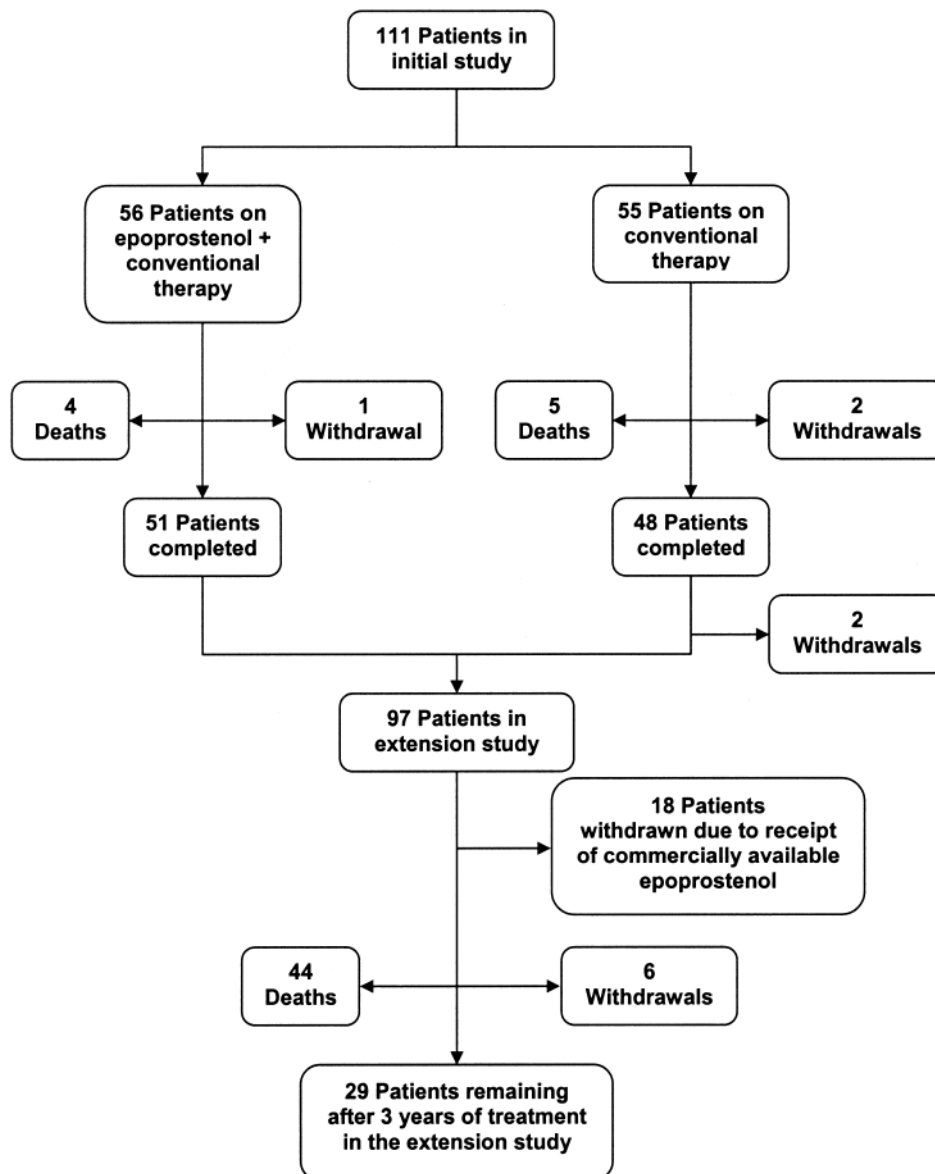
111 Patients in initial study

56 Patients on epoprostenol + conventional therapy

55 Patients on conventional therapy

4 Deaths

1 Withdrawal

5 Deaths

2 Withdrawals

51 Patients completed

48 Patients completed

2 Withdrawals

97 Patients in extension study

18 Patients withdrawn due to receipt of commercially available epoprostenol

44 Deaths

6 Withdrawals

29 Patients remaining after 3 years of treatment in the extension study